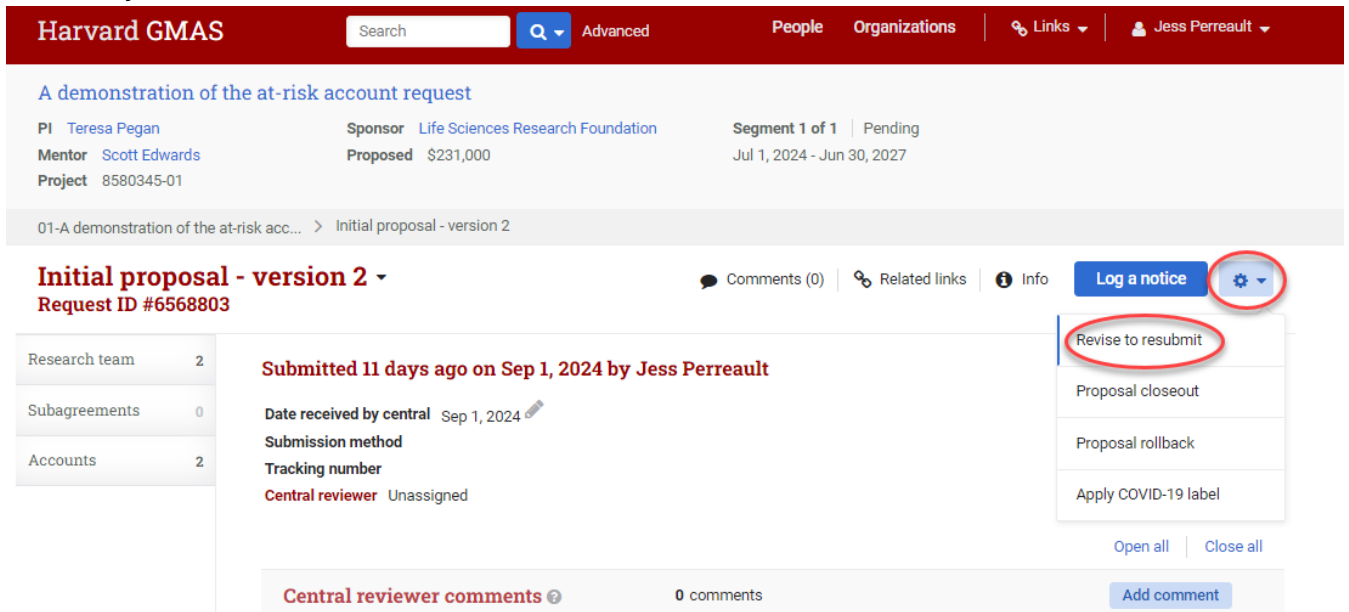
Harvard GMAS

Search

Advanced

People Organizations Links Jess Perreault

A demonstration of the at-risk account request

PI Teresa Pegan
Mentor Scott Edwards
Project 8580345-01

Sponsor Life Sciences Research Foundation
Proposed $231,000

Segment 1 of 1 | Pending
Jul 1, 2024 - Jun 30, 2027

01-A demonstration of the at-risk acc... > Initial proposal - version 2

Initial proposal - version 2
Request ID #6568803

Comments (0) Related links Info Log a notice

Revise to resubmit
Proposal closeout
Proposal rollback
Apply COVID-19 label

Research team 2
Subagreements 0
Accounts 2

Submitted 11 days ago on Sep 1, 2024 by Jess Perreault

Date received by central Sep 1, 2024
Submission method
Tracking number
Central reviewer Unassigned

Open all | Close all

Central reviewer comments

0 comments

Add comment